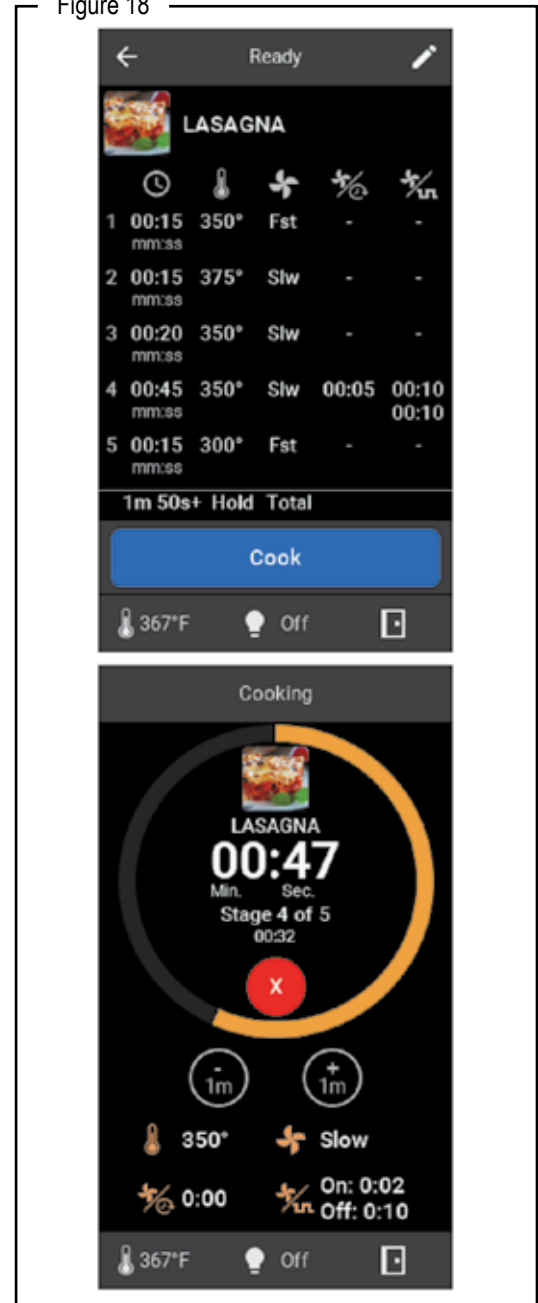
Figure 18

Ready

LASAGNA

| | | | | |
|---|---|---|---|---|
| 1 00:15 mm:ss | 350° | Fst | - | - |
| 2 00:15 mm:ss | 375° | Slw | - | - |
| 3 00:20 mm:ss | 350° | Slw | - | - |
| 4 00:45 mm:ss | 350° | Slw | 00:05 | 00:10 00:10 |
| 5 00:15 mm:ss | 300° | Fst | - | - |

1m 50s+ Hold Total

Cook

367°F Off

Cooking

LASAGNA
00:47
Min. Sec.
Stage 4 of 5
00:32

X

- 1m
+ 1m

350° Slow

0:00 On: 0:02 Off: 0:10

367°F Off